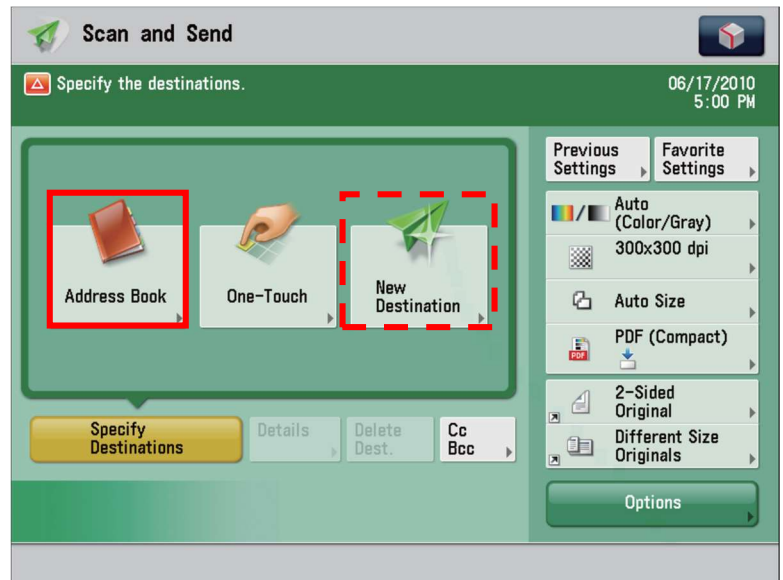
Scan and Send

Specify the destinations.

06/17/2010
5:00 PM

Address Book

One-Touch

New Destination

Specify Destinations

Details

Delete Dest.

Cc Bcc

Previous Settings

Favorite Settings

Auto (Color/Gray)

300x300 dpi

Auto Size

PDF (Compact)

2-Sided Original

Different Size Originals

Options